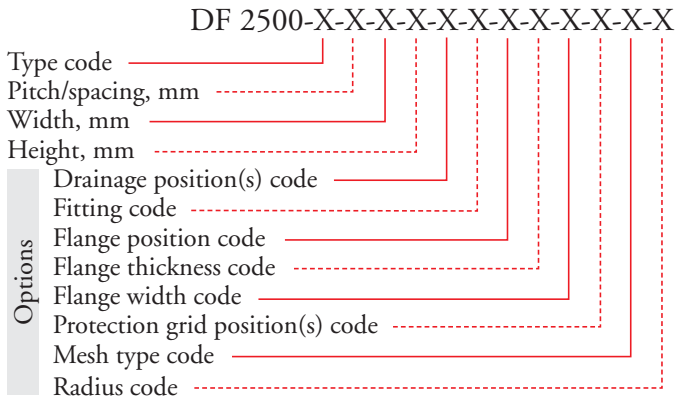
DF 2500-X-X-X-X-X-X-X-X-X-X-X-X

Type code
Pitch/spacing, mm
Width, mm
Height, mm

Options
Drainage position(s) code
Fitting code
Flange position code
Flange thickness code
Flange width code
Protection grid position(s) code
Mesh type code
Radius code